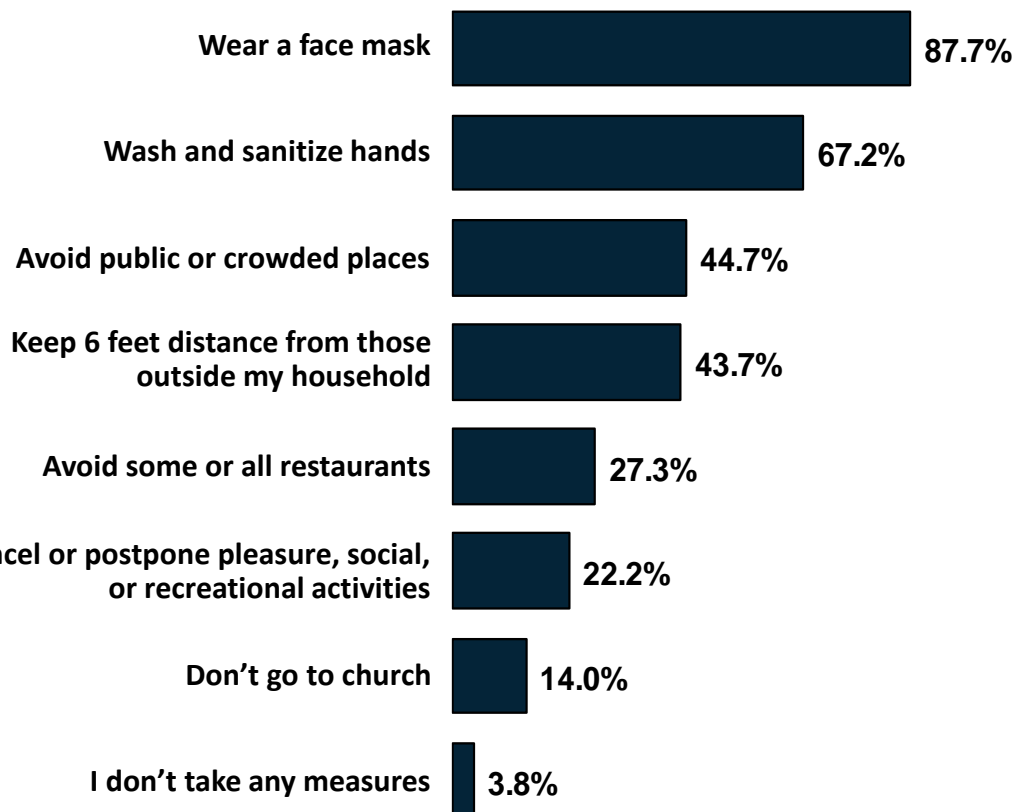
Wear a face mask 87.7%

Wash and sanitize hands 67.2%

Avoid public or crowded places 44.7%

Keep 6 feet distance from those outside my household 43.7%

Avoid some or all restaurants 27.3%

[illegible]cel or postpone pleasure, social, or recreational activities 22.2%

Don’t go to church 14.0%

I don’t take any measures 3.8%